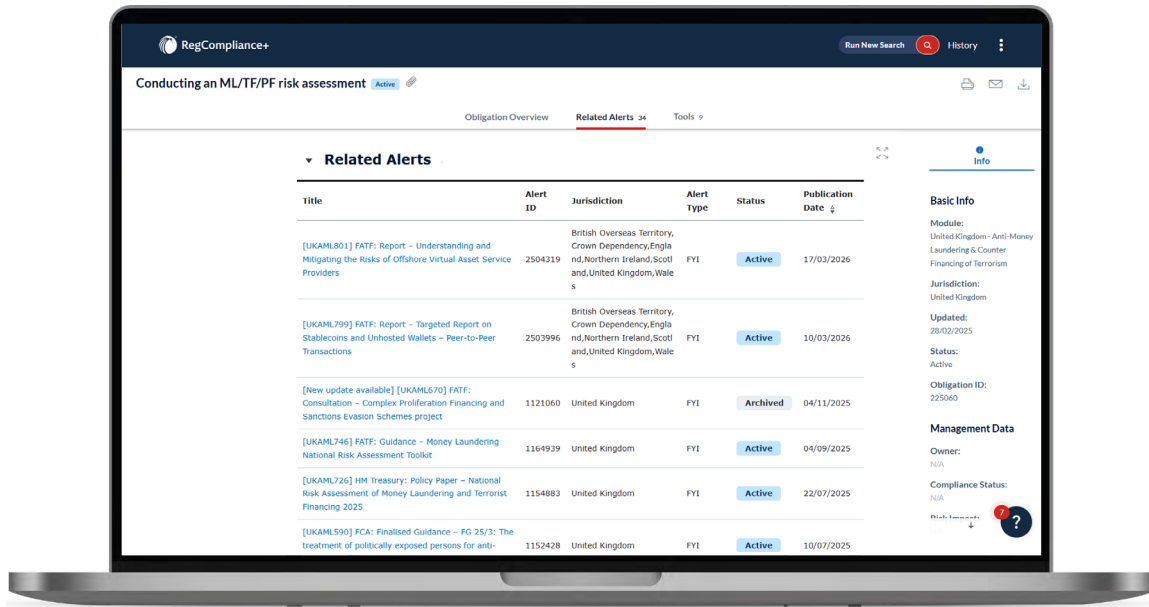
RegCompliance+

Run New Search

History

Conducting an ML/TF/PF risk assessment Active

Obligation Overview

Related Alerts 34

Tools 9

Related Alerts

| Title | Alert ID | Jurisdiction | Alert Type | Status | Publication Date |
|---|---|---|---|---|---|
| [UKAML801] FATF: Report – Understanding and Mitigating the Risks of Offshore Virtual Asset Service Providers | 2504319 | British Overseas Territory, Crown Dependency,England,Northern Ireland,Scotland,United Kingdom,Wales | FYI | Active | 17/03/2026 |
| [UKAML799] FATF: Report – Targeted Report on Stablecoins and Unhosted Wallets – Peer-to-Peer Transactions | 2503996 | British Overseas Territory, Crown Dependency,England,Northern Ireland,Scotland,United Kingdom,Wales | FYI | Active | 10/03/2026 |
| [New update available] [UKAML670] FATF: Consultation – Complex Proliferation Financing and Sanctions Evasion Schemes project | 1121060 | United Kingdom | FYI | Archived | 04/11/2025 |
| [UKAML746] FATF: Guidance – Money Laundering National Risk Assessment Toolkit | 1164939 | United Kingdom | FYI | Active | 04/09/2025 |
| [UKAML726] HM Treasury: Policy Paper – National Risk Assessment of Money Laundering and Terrorist Financing 2025 | 1154883 | United Kingdom | FYI | Active | 22/07/2025 |
| [UKAML590] FCA: Finalised Guidance – FG 25/3: The treatment of politically exposed persons for anti- | 1152428 | United Kingdom | FYI | Active | 10/07/2025 |

Info

Basic Info

Module:
United Kingdom - Anti-Money Laundering & Counter Financing of Terrorism

Jurisdiction:
United Kingdom

Updated:
28/02/2025

Status:
Active

Obligation ID:
225060

Management Data

Owner:
N/A

Compliance Status:
N/A

Risk Impact:

7

?